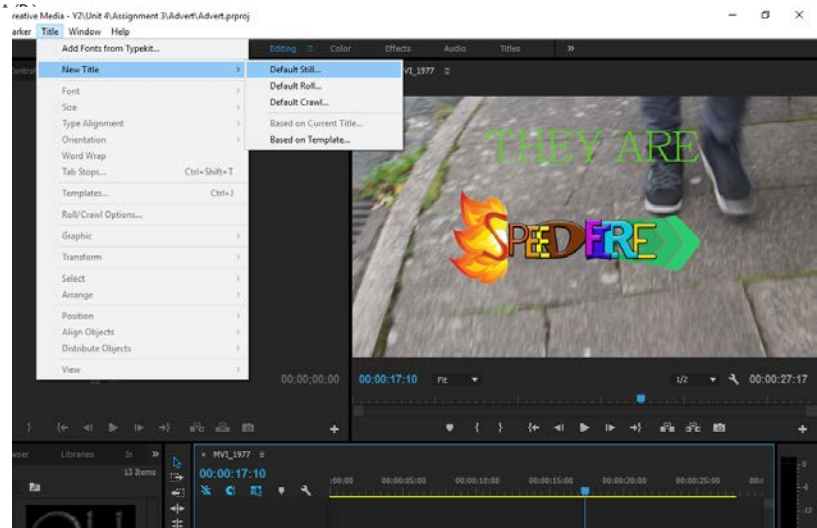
reative Media - Y2\Unit 4\Assignment 3\Advert\Advert.prproj

arker Title Window Help

Add Fonts from Typekit...

New Title
Font
Size
Type Alignment
Orientation
Word Wrap
Tab Stops... Ctrl+Shift+T
Templates... Ctrl+J
Roll/Crawl Options...
Graphic
Transform
Select
Arrange
Position
Align Objects
Distribute Objects
View

Default Still...
Default Roll...
Default Crawl...
Based on Current Title...
Based on Template...

Editing Color Effects Audio Titles »

MVI_1977

THEY ARE

SPEEDFIRE

00;00;00;00 00:00:17:10 Fit 1/2 00:00:27:17

Libraries In » 13 Items

MVI_1977
00:00:17:10
:00:00 00:00:05:00 00:00:10:00 00:00:15:00 00:00:20:00 00:00:25:00 00:0